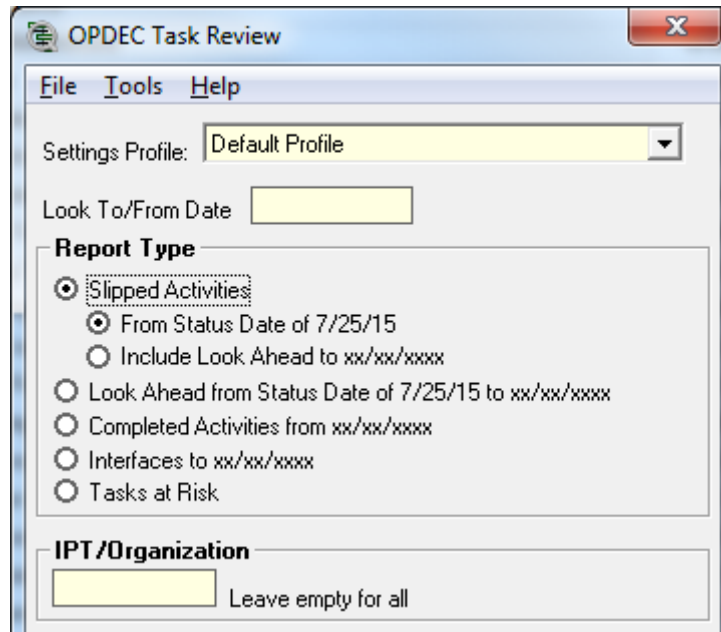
OPDEC Task Review

File Tools Help

Settings Profile: Default Profile

Look To/From Date

Report Type

Slipped Activities

From Status Date of 7/25/15

Include Look Ahead to xx/xx/xxxx

Look Ahead from Status Date of 7/25/15 to xx/xx/xxxx

Completed Activities from xx/xx/xxxx

Interfaces to xx/xx/xxxx

Tasks at Risk

IPT/Organization

Leave empty for all